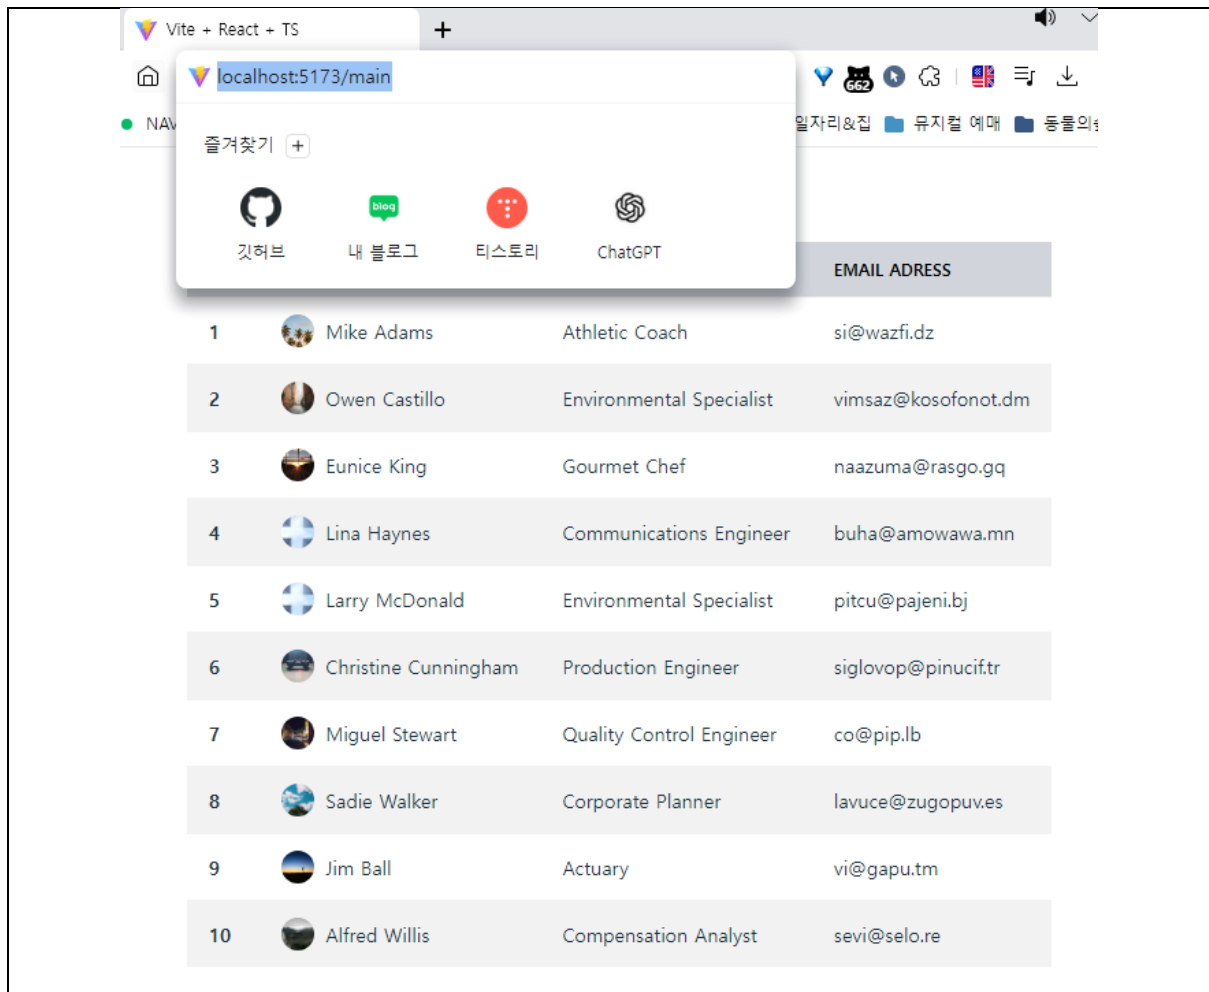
Vite + React + TS
+

localhost:5173/main

662

NAV

일자리&집 뮤지컬 예매 동물의

즐겨찾기 +

깃허브
blog
내 블로그
티스토리
ChatGPT

EMAIL ADRESS

| | | | |
|---|---|---|---|
| 1 | Mike Adams | Athletic Coach | si@wazfi.dz |
| 2 | Owen Castillo | Environmental Specialist | vimsaz@kosofonot.dm |
| 3 | Eunice King | Gourmet Chef | naazuma@rasgo.gq |
| 4 | Lina Haynes | Communications Engineer | buha@amowawa.mn |
| 5 | Larry McDonald | Environmental Specialist | pitcu@pajeni.bj |
| 6 | Christine Cunningham | Production Engineer | siglovop@pinucif.tr |
| 7 | Miguel Stewart | Quality Control Engineer | co@pip.lb |
| 8 | Sadie Walker | Corporate Planner | lavuce@zugopuv.es |
| 9 | Jim Ball | Actuary | vi@gapu.tm |
| 10 | Alfred Willis | Compensation Analyst | sevi@selo.re |